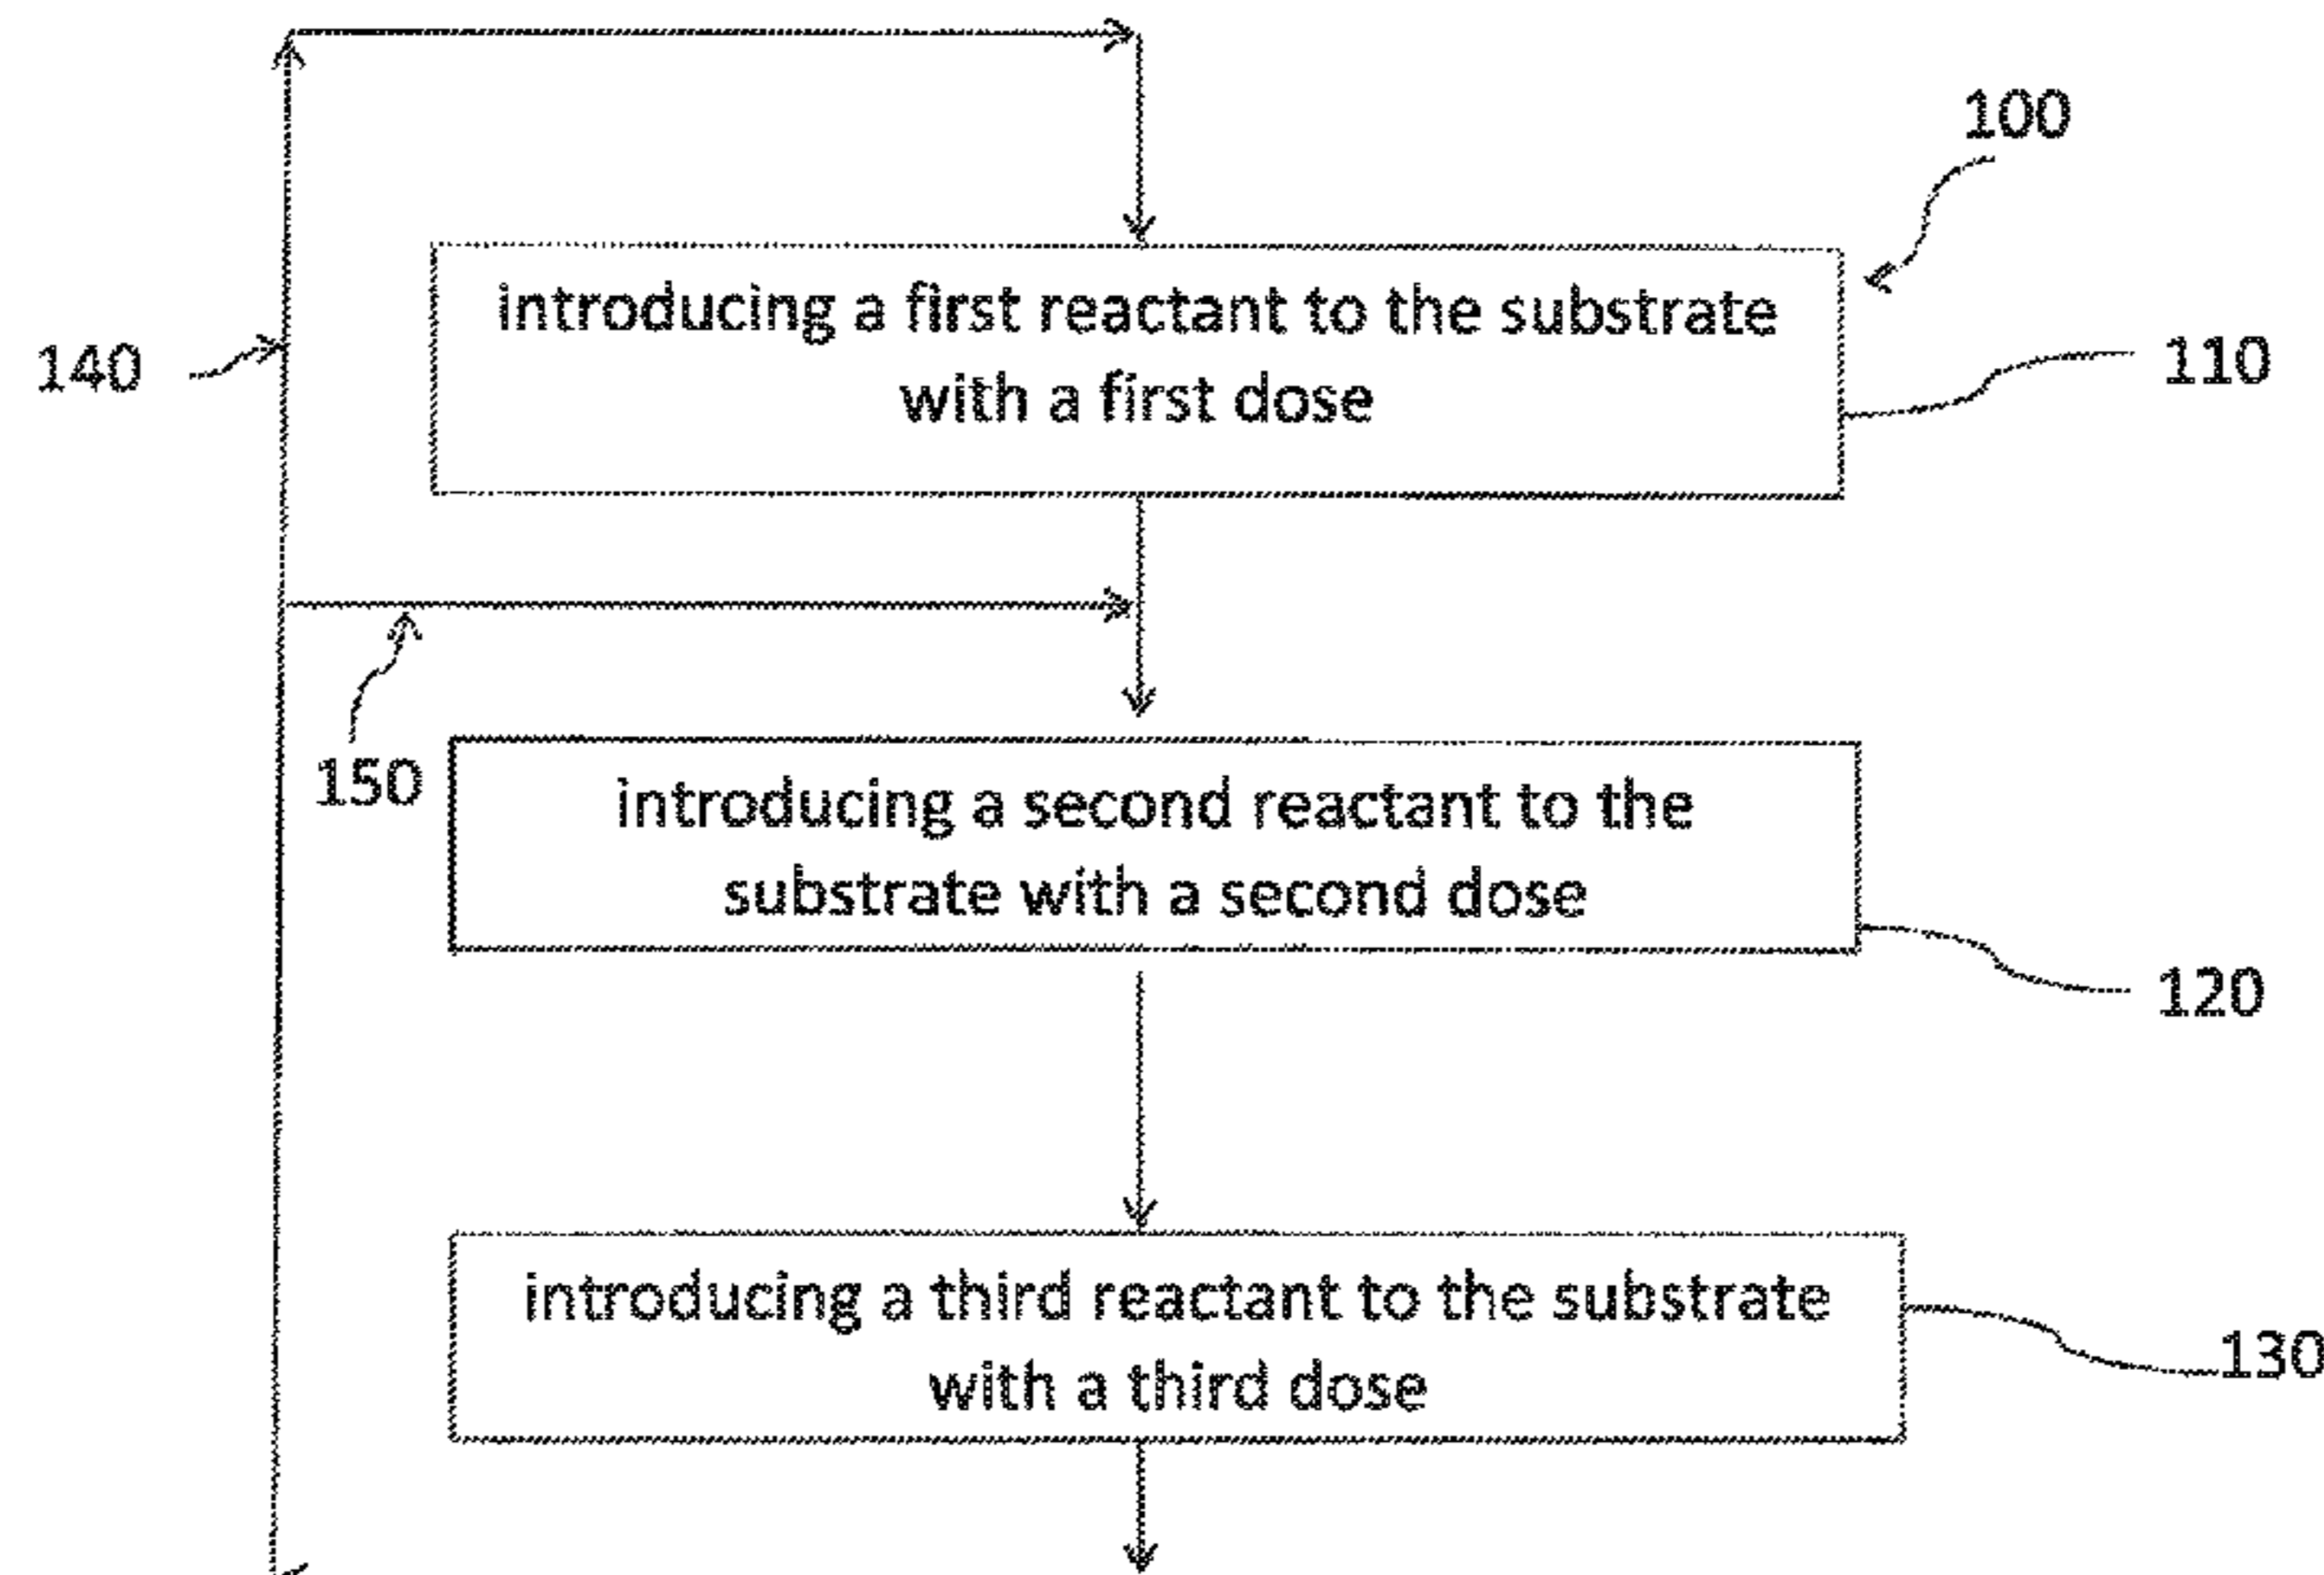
100

140

introducing a first reactant to the substrate with a first dose

110

150

introducing a second reactant to the substrate with a second dose

120

introducing a third reactant to the substrate with a third dose

130